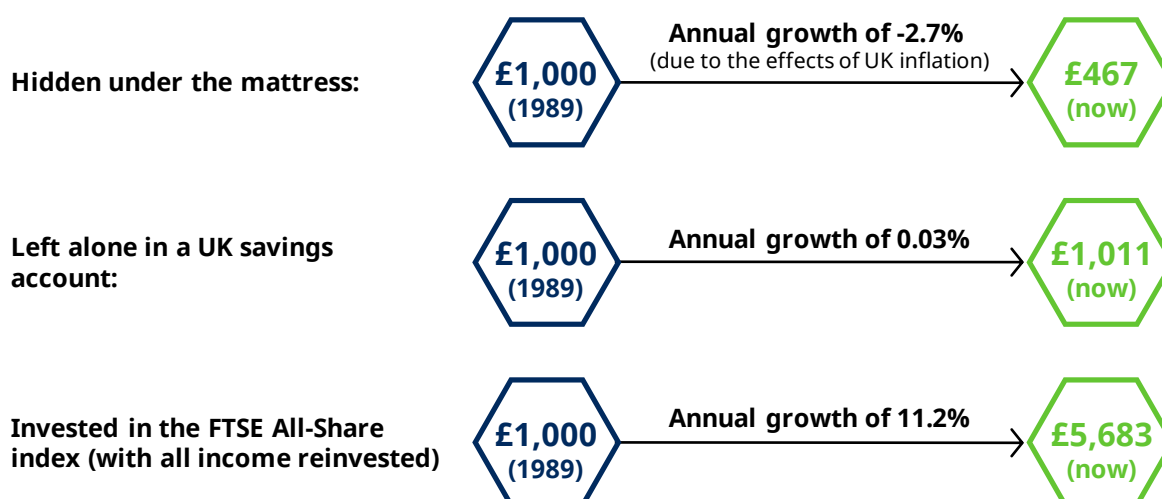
Hidden under the mattress:

£1,000
(1989)

Annual growth of -2.7%
(due to the effects of UK inflation)

£467
(now)

Left alone in a UK savings account:

£1,000
(1989)

Annual growth of 0.03%

£1,011
(now)

Invested in the FTSE All-Share index (with all income reinvested)

£1,000
(1989)

Annual growth of 11.2%

£5,683
(now)